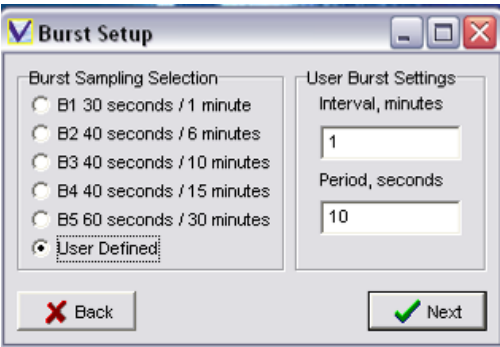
Burst Setup

Burst Sampling Selection
B1 30 seconds / 1 minute
B2 40 seconds / 6 minutes
B3 40 seconds / 10 minutes
B4 40 seconds / 15 minutes
B5 60 seconds / 30 minutes
User Defined

User Burst Settings
Interval, minutes
1
Period, seconds
10

Back
Next